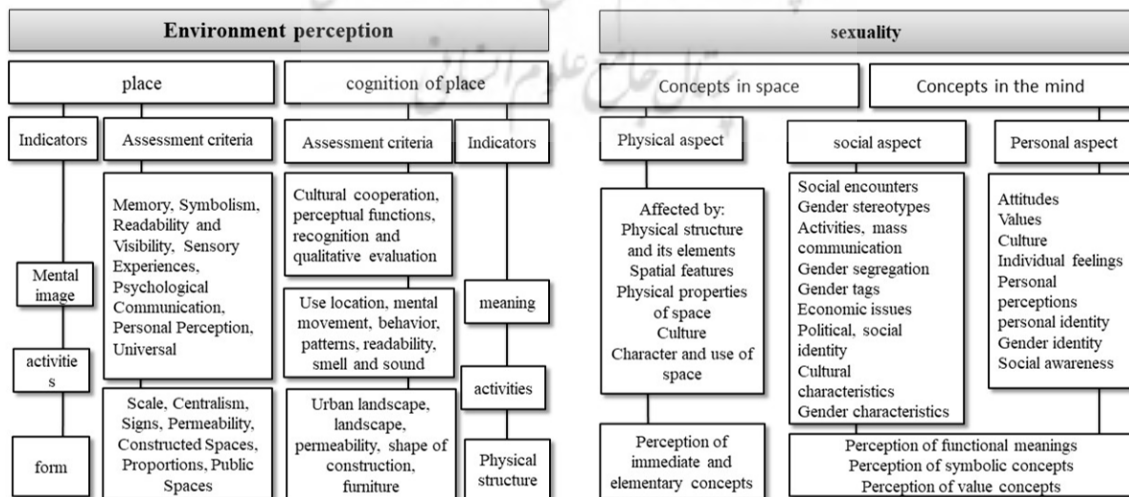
Environment perception

place

cognition of place

Indicators

Assessment criteria

Assessment criteria

Indicators

Memory, Symbolism, Readability and Visibility, Sensory Experiences, Psychological Communication, Personal Perception, Universal

Mental image

activitie s

form

Scale, Centralism, Signs, Permeability, Constructed Spaces, Proportions, Public Spaces

Cultural cooperation, perceptual functions, recognition and qualitative evaluation

Use location, mental movement, behavior, patterns, readability, smell and sound

Urban landscape, landscape, permeability, shape of construction, furniture

meaning

activities

Physical structure

sexuality

Concepts in space

Concepts in the mind

Physical aspect

social aspect

Personal aspect

Affected by:
Physical structure and its elements
Spatial features
Physical properties of space
Culture
Character and use of space

Social encounters
Gender stereotypes
Activities, mass communication
Gender segregation
Gender tags
Economic issues
Political, social identity
Cultural characteristics
Gender characteristics

Attitudes
Values
Culture
Individual feelings
Personal perceptions
personal identity
Gender identity
Social awareness

Perception of immediate and elementary concepts

Perception of functional meanings
Perception of symbolic concepts
Perception of value concepts